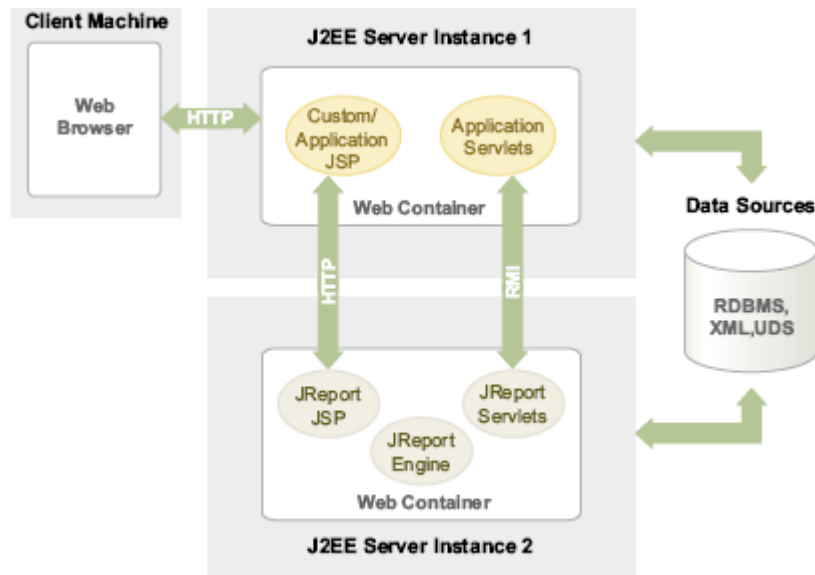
Client Machine

Web Browser

HTTP

J2EE Server Instance 1

Custom/ Application JSP

Application Servlets

Web Container

HTTP

RMI

Data Sources

RDBMS, XML,UDS

JReport JSP

JReport Servlets

JReport Engine

Web Container

J2EE Server Instance 2